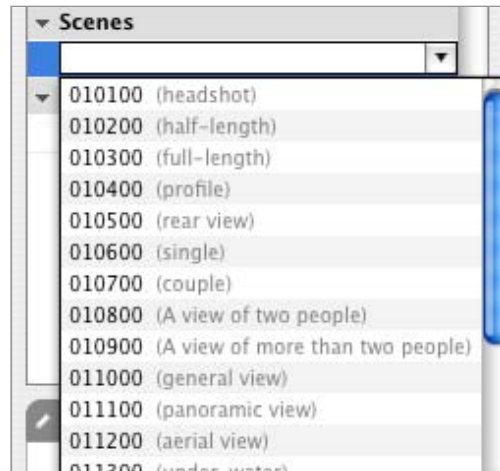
Scenes

010100 (headshot)
010200 (half-length)
010300 (full-length)
010400 (profile)
010500 (rear view)
010600 (single)
010700 (couple)
010800 (A view of two people)
010900 (A view of more than two people)
011000 (general view)
011100 (panoramic view)
011200 (aerial view)
011300 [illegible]